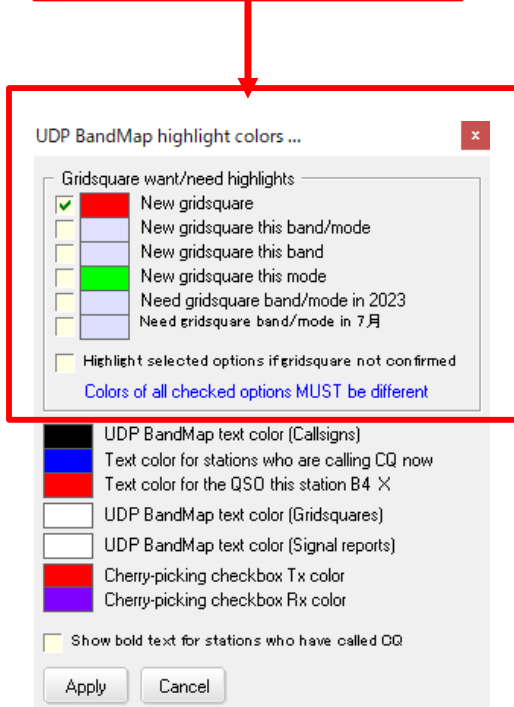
UDP BandMap highlight colors ...

x

Gridsquare want/need highlights

New gridsquare

New gridsquare this band/mode

New gridsquare this band

New gridsquare this mode

Need gridsquare band/mode in 2023

Need gridsquare band/mode in 7月

Highlight selected options if gridsquare not confirmed

Colors of all checked options MUST be different

UDP BandMap text color (Callsigns)

Text color for stations who are calling CQ now

Text color for the QSO this station B4 X

UDP BandMap text color (Gridsquares)

UDP BandMap text color (Signal reports)

Cherry-picking checkbox Tx color

Cherry-picking checkbox Rx color

Show bold text for stations who have called CQ

Apply

Cancel